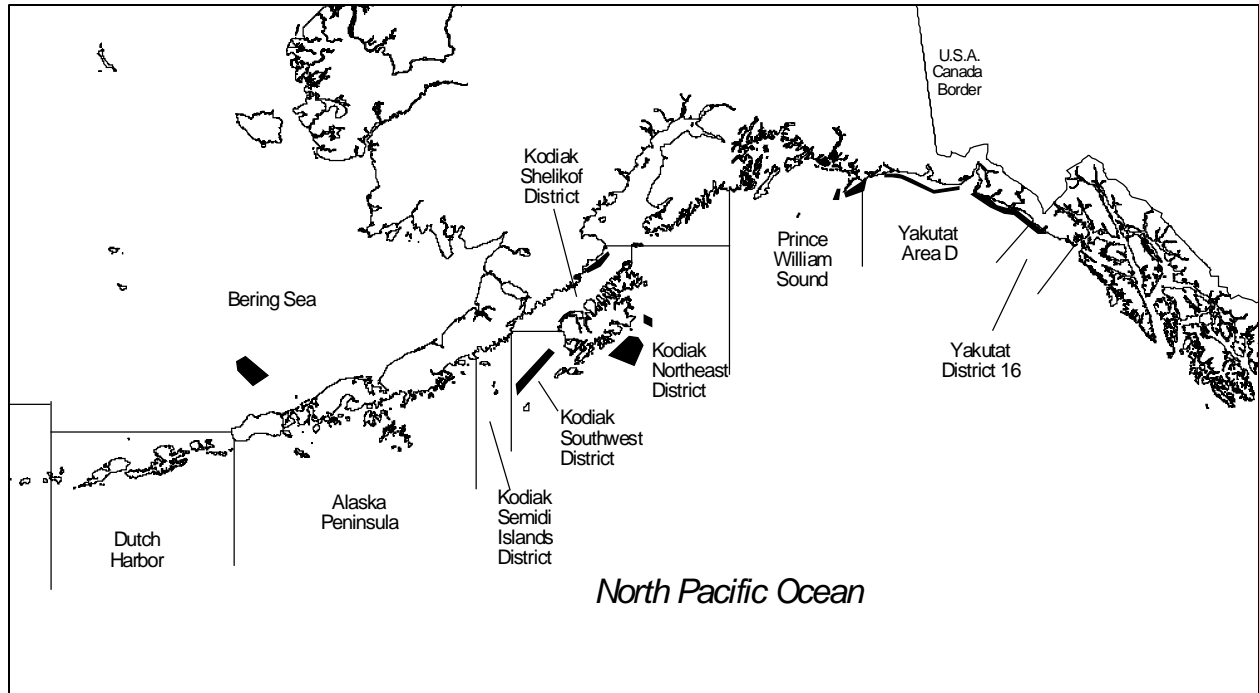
U.S.A.
Canada
Border

Kodiak
Shelikof
District

Prince
William
Sound

Yakutat
Area D

Bering Sea

Yakutat
District 16

Kodiak
Northeast
District

Kodiak
Southwest
District

Dutch
Harbor

Alaska
Peninsula

Kodiak
Semidi
Islands
District

North Pacific Ocean